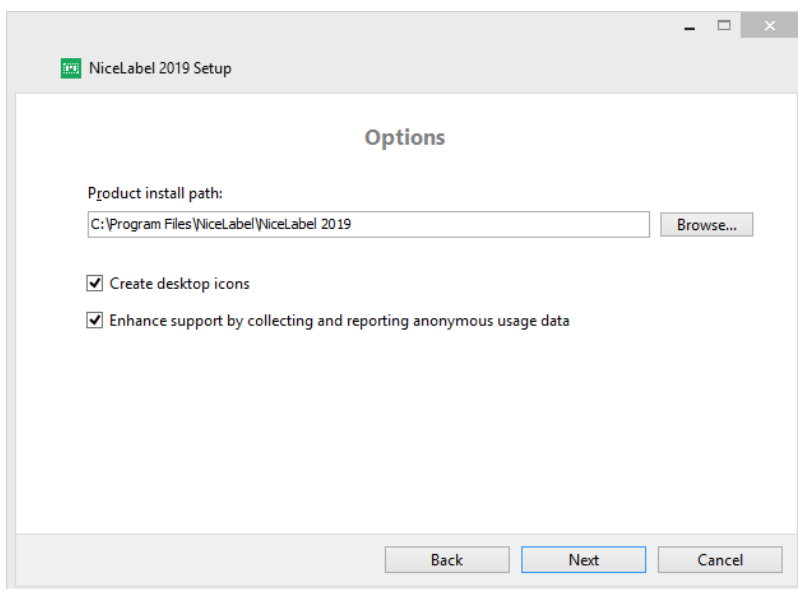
NiceLabel 2019 Setup

Options

Product install path:

C:\Program Files\NiceLabel\NiceLabel 2019

Browse...

Create desktop icons

Enhance support by collecting and reporting anonymous usage data

Back

Next

Cancel